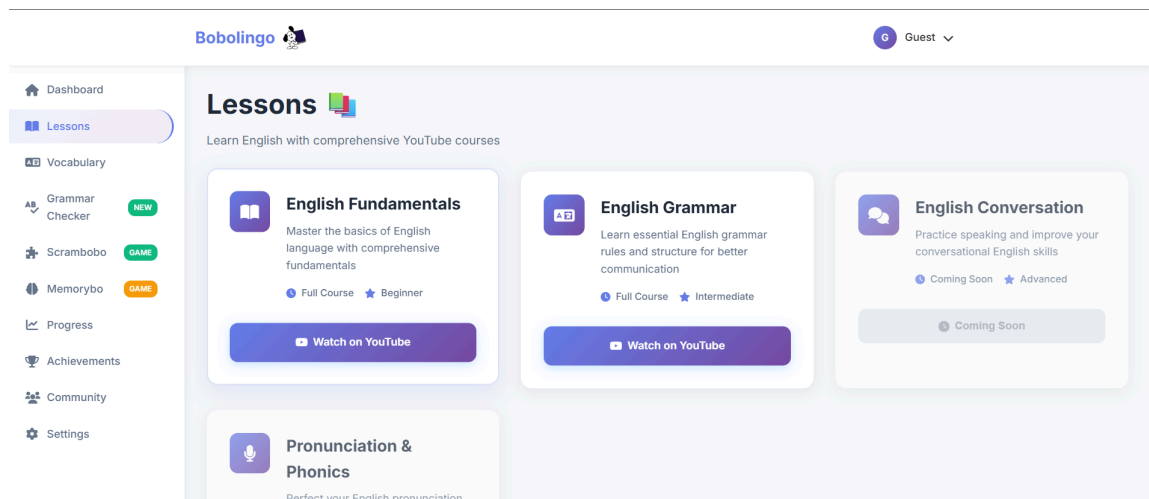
Bobolingo

G Guest

Dashboard
Lessons
Vocabulary
Grammar Checker NEW
Scrambobo GAME
Memorybo GAME
Progress
Achievements
Community
Settings

Lessons 📚

Learn English with comprehensive YouTube courses

English Fundamentals

Master the basics of English language with comprehensive fundamentals

Full Course Beginner

Watch on YouTube

English Grammar

Learn essential English grammar rules and structure for better communication

Full Course Intermediate

Watch on YouTube

English Conversation

Practice speaking and improve your conversational English skills

Coming Soon Advanced

Coming Soon

Pronunciation & Phonics

Perfect your English pronunciation